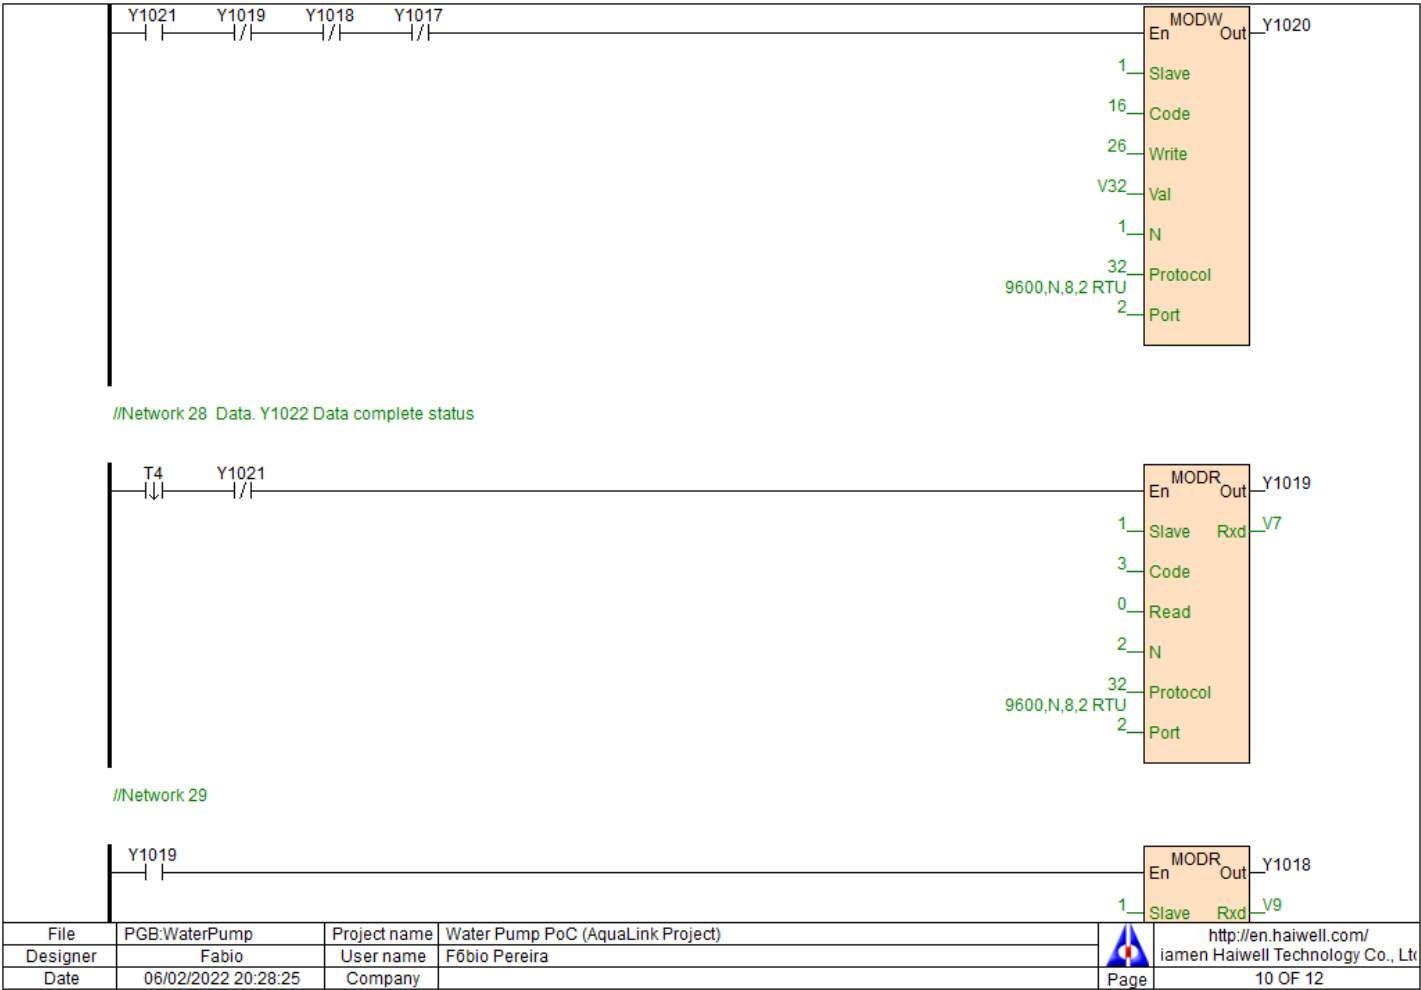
Y1021 Y1019 Y1018 Y1017

MODW
En Out Y1020
1 Slave
16 Code
26 Write
V32 Val
1 N
32 Protocol
9600,N,8,2 RTU
2 Port

//Network 28 Data. Y1022 Data complete status

T4 Y1021

MODR
En Out Y1019
1 Slave Rxd V7
3 Code
0 Read
2 N
32 Protocol
9600,N,8,2 RTU
2 Port

//Network 29

Y1019

MODR
En Out Y1018
1 Slave Rxd V9

| File | PGB:WaterPump | Project name | Water Pump PoC (AquaLink Project) | | http://en.haiwell.com/ |
|---|---|---|---|---|---|
| Designer | Fabio | User name | Fǒbio Pereira | | iamen Haiwell Technology Co., Ltd |
| Date | 06/02/2022 20:28:25 | Company | | Page | 10 OF 12 |